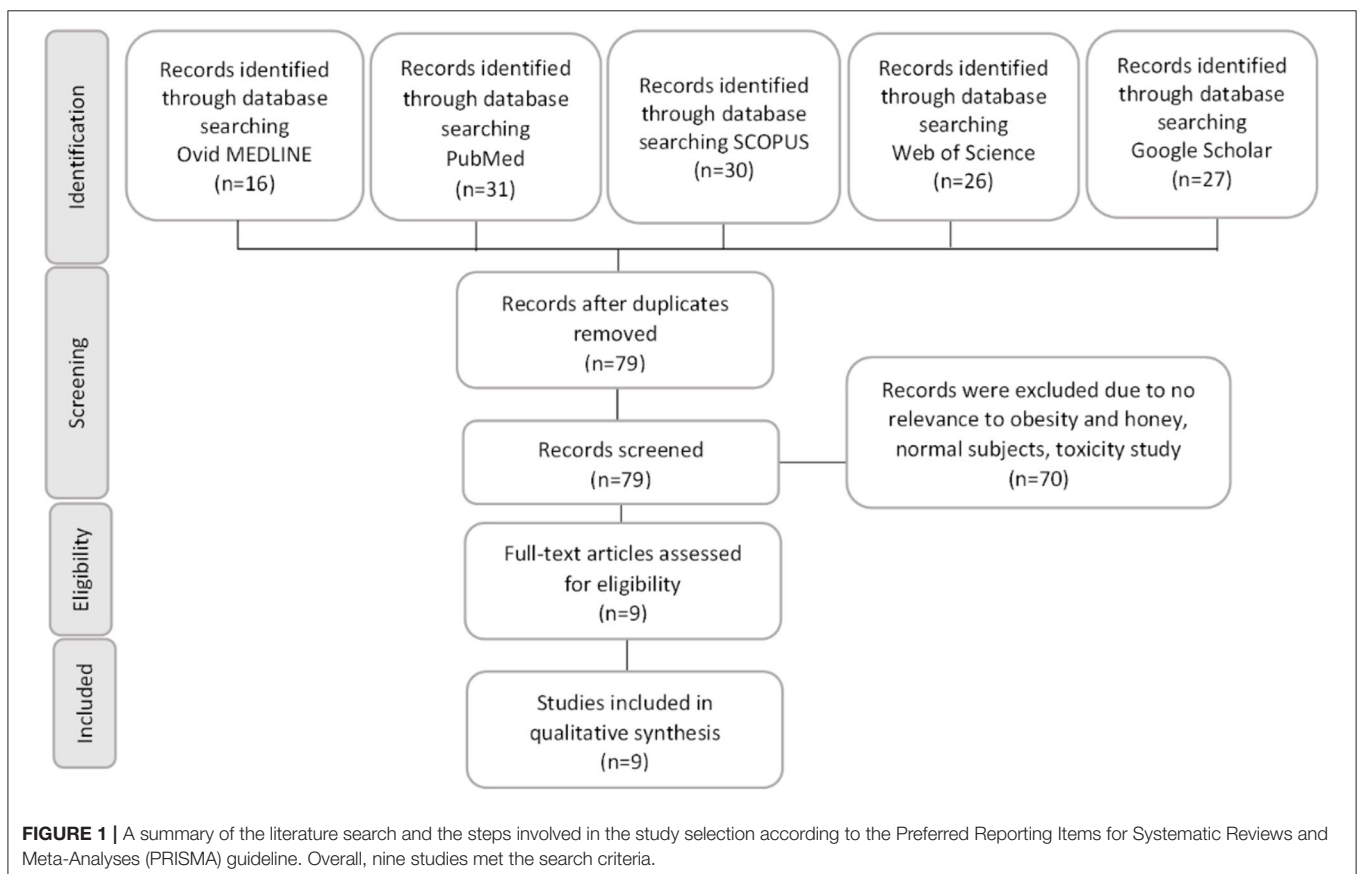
Identification

Records identified through database searching Ovid MEDLINE (n=16)

Records identified through database searching PubMed (n=31)

Records identified through database searching SCOPUS (n=30)

Records identified through database searching Web of Science (n=26)

Records identified through database searching Google Scholar (n=27)

Screening

Records after duplicates removed (n=79)

Records screened (n=79)

Records were excluded due to no relevance to obesity and honey, normal subjects, toxicity study (n=70)

Eligibility

Full-text articles assessed for eligibility (n=9)

Included

Studies included in qualitative synthesis (n=9)

**FIGURE 1 |** A summary of the literature search and the steps involved in the study selection according to the Preferred Reporting Items for Systematic Reviews and Meta-Analyses (PRISMA) guideline. Overall, nine studies met the search criteria.